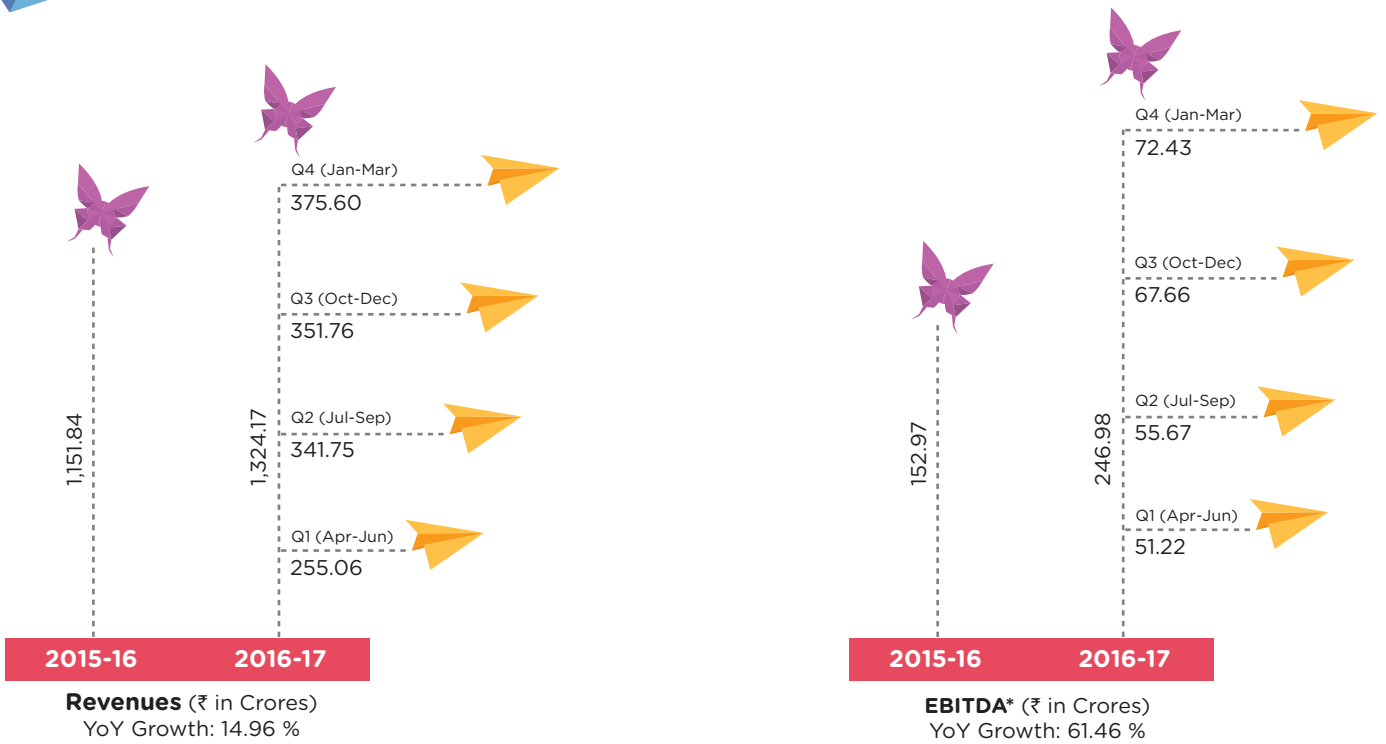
1,151.84

Q4 (Jan-Mar)
375.60

Q3 (Oct-Dec)
351.76

Q2 (Jul-Sep)
341.75

Q1 (Apr-Jun)
255.06

1,324.17

2015-16 2016-17

**Revenues** (₹ in Crores)
YoY Growth: 14.96 %

152.97

Q4 (Jan-Mar)
72.43

Q3 (Oct-Dec)
67.66

Q2 (Jul-Sep)
55.67

Q1 (Apr-Jun)
51.22

246.98

2015-16 2016-17

**EBITDA*** (₹ in Crores)
YoY Growth: 61.46 %